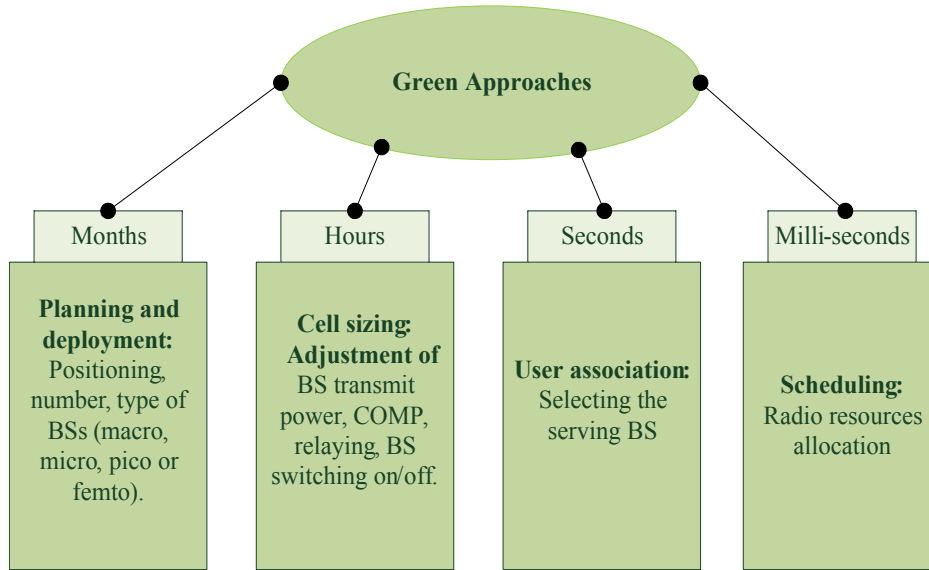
Green Approaches

Months

Planning and deployment: Positioning, number, type of BSs (macro, micro, pico or femto).

Hours

Cell sizing: Adjustment of BS transmit power, COMP, relaying, BS switching on/off.

Seconds

User association: Selecting the serving BS

Milli-seconds

Scheduling: Radio resources allocation